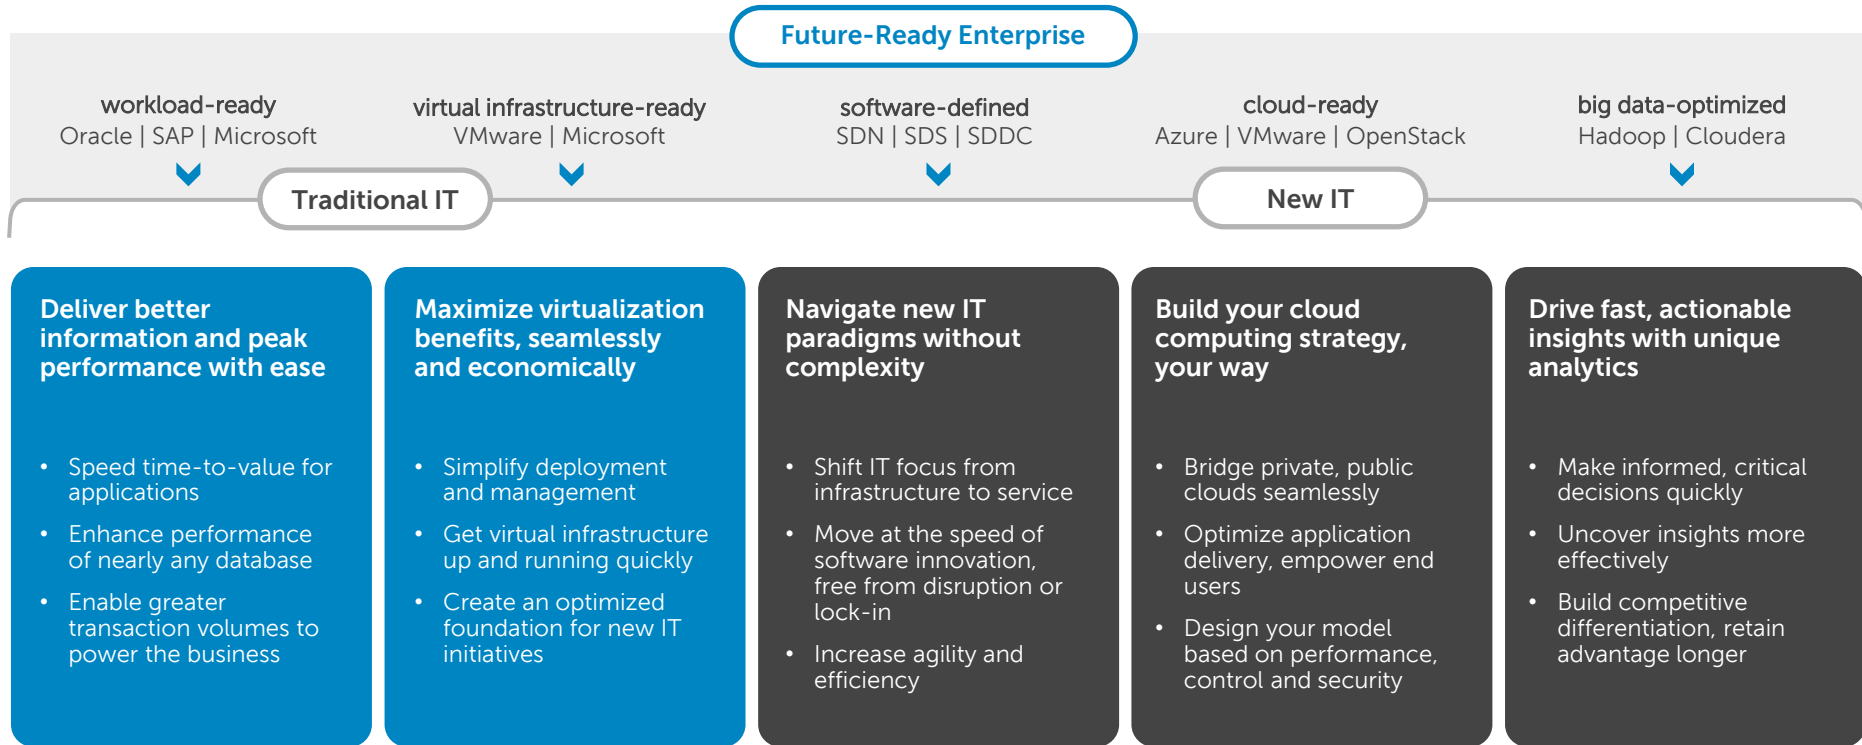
Future-Ready Enterprise

workload-ready
Oracle | SAP | Microsoft

virtual infrastructure-ready
VMware | Microsoft

software-defined
SDN | SDS | SDDC

cloud-ready
Azure | VMware | OpenStack

big data-optimized
Hadoop | Cloudera

Traditional IT

New IT

Deliver better information and peak performance with ease

- Speed time-to-value for applications
- Enhance performance of nearly any database
- Enable greater transaction volumes to power the business

Maximize virtualization benefits, seamlessly and economically

- Simplify deployment and management
- Get virtual infrastructure up and running quickly
- Create an optimized foundation for new IT initiatives

Navigate new IT paradigms without complexity

- Shift IT focus from infrastructure to service
- Move at the speed of software innovation, free from disruption or lock-in
- Increase agility and efficiency

Build your cloud computing strategy, your way

- Bridge private, public clouds seamlessly
- Optimize application delivery, empower end users
- Design your model based on performance, control and security

Drive fast, actionable insights with unique analytics

- Make informed, critical decisions quickly
- Uncover insights more effectively
- Build competitive differentiation, retain advantage longer